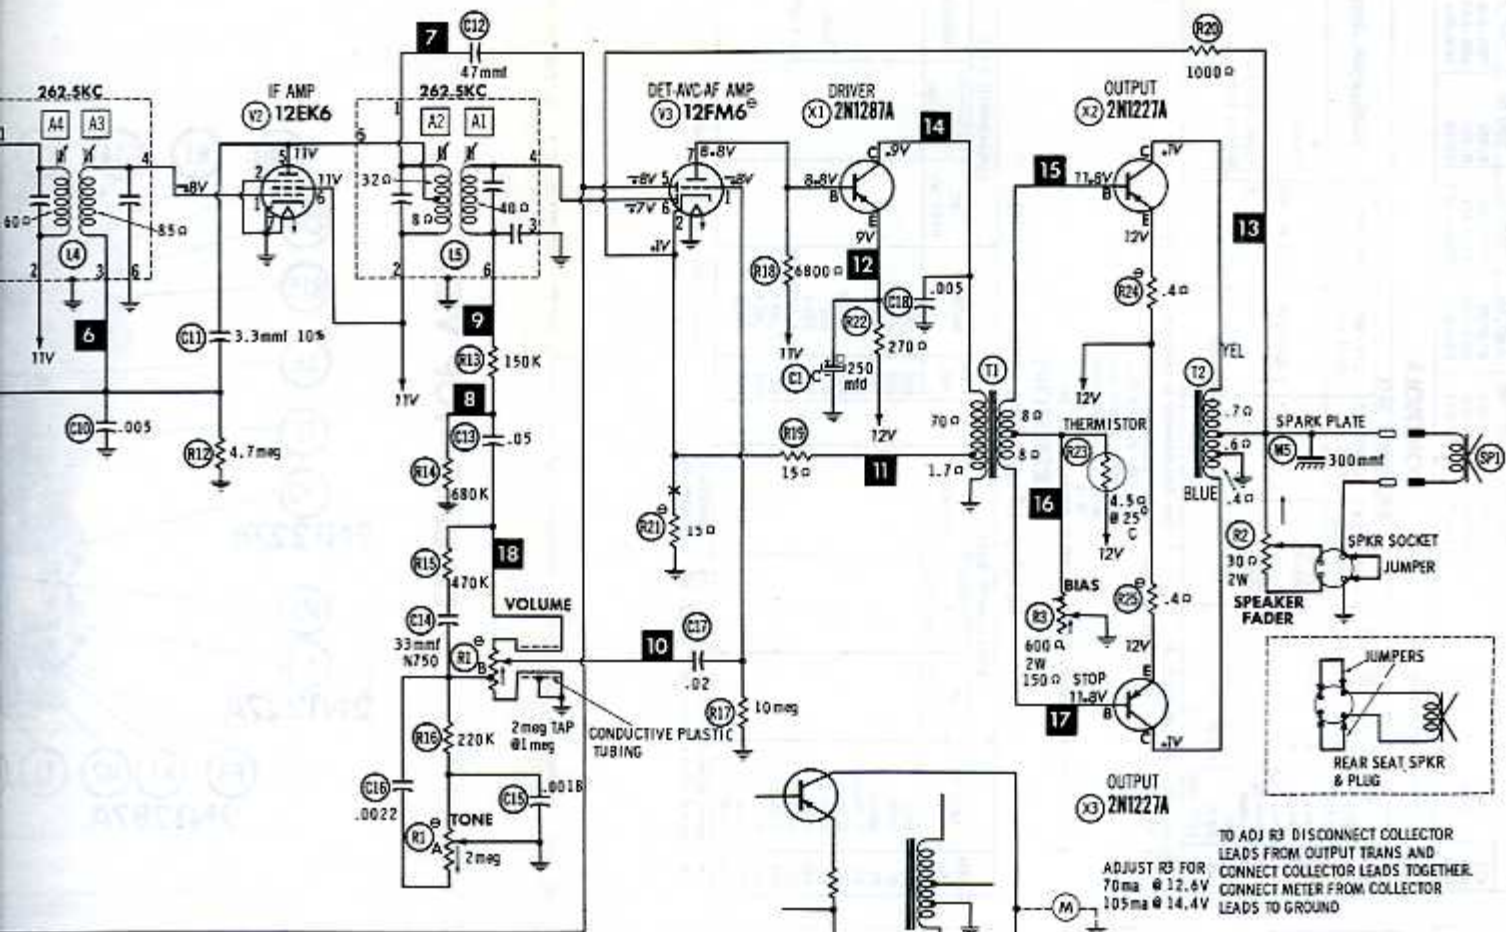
262.5KC
A4 A3
60Ω
85Ω
8V
L4
2 3 6 4
11V
6
IF AMP
V2 12EK6
11V
11V
C11 3.3mmf 10%
C10 .005
R12 4.7meg
7
C12
47mmf
262.5KC
A2 A1
1 6 5 4
32Ω
8Ω
40Ω
3
L5
2 6
11V
9
R13 150K
8
C13 .05
R14 680K
R15 470K
18
C14 33mmf N750
R1 B
VOLUME
R16 220K
2meg TAP @1meg
CONDUCTIVE PLASTIC TUBING
C16 .0022
C15 .0018
R1 A
TONE
2meg
DET-AVC-AF AMP
V3 12FM6
8.8V
8V 5
7V 6
8V
.1V
R21 15Ω
10
C17 .02
R17 10meg
DRIVER
X1 2N1287A
8.8V
B
C .9V
E
9V
14
R18 6800Ω
12
C18 .005
R22 270Ω
C1 250 mfd
11V
12V
R19 15Ω
11
T1
70Ω
1.7Ω
8Ω
8Ω
OUTPUT
X2 2N1227A
15
11.8V
B
C .1V
E
12V
R24 .4Ω
12V
THERMISTOR
R23
4.5Ω @25°C
16
12V
BIAS
R3
600Ω 2W
150Ω STOP
R25 .4Ω
12V
11.8V
E
B
C .1V
17
OUTPUT
X3 2N1227A
R20
1000Ω
13
T2
YEL
.7Ω
.6Ω
.4Ω
BLUE
SPARK PLATE
M5 300mmf
SP1
R2 30Ω 2W
SPEAKER FADER
SPKR SOCKET
JUMPER
JUMPERS
REAR SEAT SPKR & PLUG
ADJUST R3 FOR 70ma @ 12.6V 105ma @ 14.4V
TO ADJ R3 DISCONNECT COLLECTOR LEADS FROM OUTPUT TRANS AND CONNECT COLLECTOR LEADS TOGETHER. CONNECT METER FROM COLLECTOR LEADS TO GROUND
M